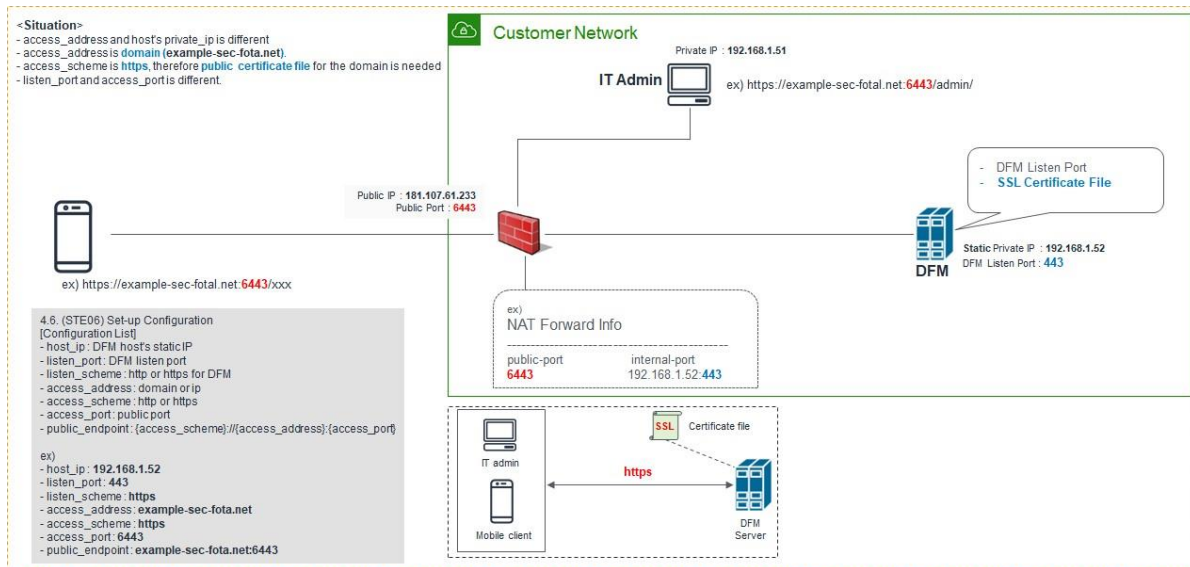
<Situation>
- access_address and host's private_ip is different
- access_address is domain (example-sec-fota.net).
- access_scheme is https, therefore public certificate file for the domain is needed
- listen_port and access_port is different.

Customer Network

Private IP : 192.168.1.51

IT Admin

ex) https://example-sec-fotal.net:6443/admin/

- DFM Listen Port
- SSL Certificate File

Public IP : 181.107.61.233
Public Port : 6443

Static Private IP : 192.168.1.52
DFM Listen Port : 443

DFM

ex) https://example-sec-fotal.net:6443/xxx

4.6. (STE06) Set-up Configuration
[Configuration List]
- host_ip : DFM host's static IP
- listen_port: DFM listen port
- listen_scheme : http or https for DFM
- access_address : domain or ip
- access_scheme : http or https
- access_port : public port
- public_endpoint : {access_scheme}://{access_address}:{access_port}

ex)
- host_ip : 192.168.1.52
- listen_port: 443
- listen_scheme : https
- access_address : example-sec-fota.net
- access_scheme : https
- access_port : 6443
- public_endpoint : example-sec-fota.net:6443

ex)
NAT Forward Info

| public-port | internal-port |
|---|---|
| 6443 | 192.168.1.52:443 |

SSL Certificate file

IT admin

https

Mobile client

DFM Server